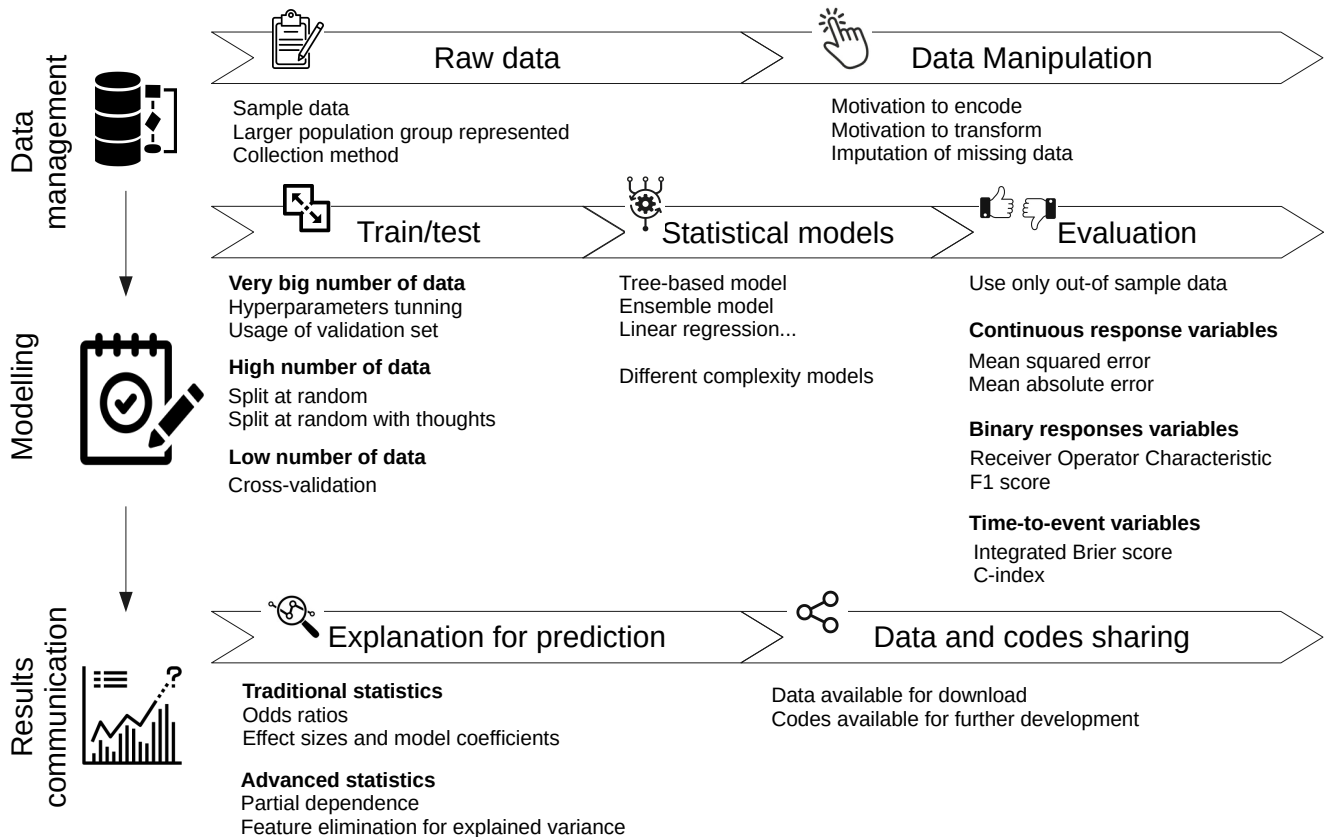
Data management

Raw data

Sample data
Larger population group represented
Collection method

Data Manipulation

Motivation to encode
Motivation to transform
Imputation of missing data

Modelling

Train/test

**Very big number of data**
Hyperparameters tunning
Usage of validation set

**High number of data**
Split at random
Split at random with thoughts

**Low number of data**
Cross-validation

Statistical models

Tree-based model
Ensemble model
Linear regression...

Different complexity models

Evaluation

Use only out-of sample data

**Continuous response variables**
Mean squared error
Mean absolute error

**Binary responses variables**
Receiver Operator Characteristic
F1 score

**Time-to-event variables**
Integrated Brier score
C-index

Results communication

Explanation for prediction

**Traditional statistics**
Odds ratios
Effect sizes and model coefficients

**Advanced statistics**
Partial dependence
Feature elimination for explained variance

Data and codes sharing

Data available for download
Codes available for further development